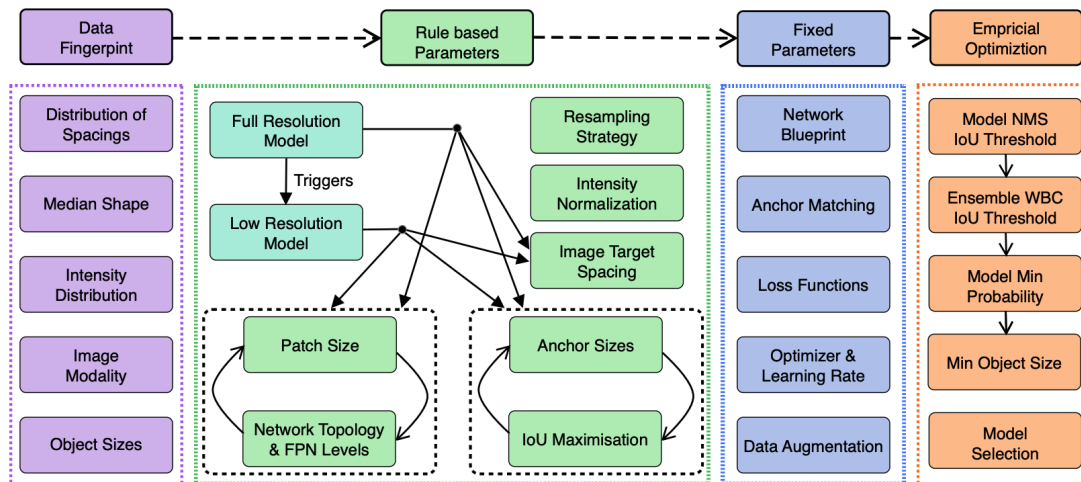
Data Fingerpint

Rule based Parameters

Fixed Parameters

Empricial Optimiztion

Distribution of Spacings

Median Shape

Intensity Distribution

Image Modality

Object Sizes

Full Resolution Model

Triggers

Low Resolution Model

Resampling Strategy

Intensity Normalization

Image Target Spacing

Patch Size

Network Topology & FPN Levels

Anchor Sizes

IoU Maximisation

Network Blueprint

Anchor Matching

Loss Functions

Optimizer & Learning Rate

Data Augmentation

Model NMS IoU Threshold

Ensemble WBC IoU Threshold

Model Min Probability

Min Object Size

Model Selection